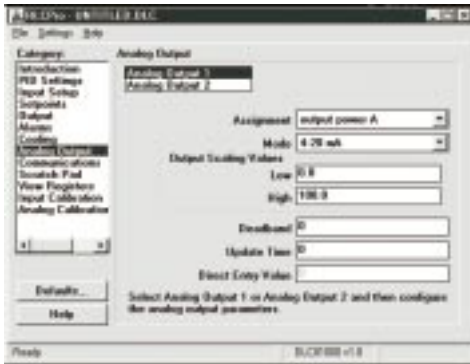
DLCPro - UNTITLED.DLC

File Settings Help

Category:

Introduction
PID Settings
Input Setup
Setpoints
Output
Alarms
Cooling
Analog Output
Communications
Scratch Pad
View Registers
Input Calibration
Analog Calibration

Defaults...

Help

Analog Output

Analog Output 1
Analog Output 2

Assignment output power A

Mode 4-20 mA

Output Scaling Values

Low 0.0

High 100.0

Deadband 0

Update Time 0

Direct Entry Value

Select Analog Output 1 or Analog Output 2 and then configure the analog output parameters

Ready

DLC01000 v1.0